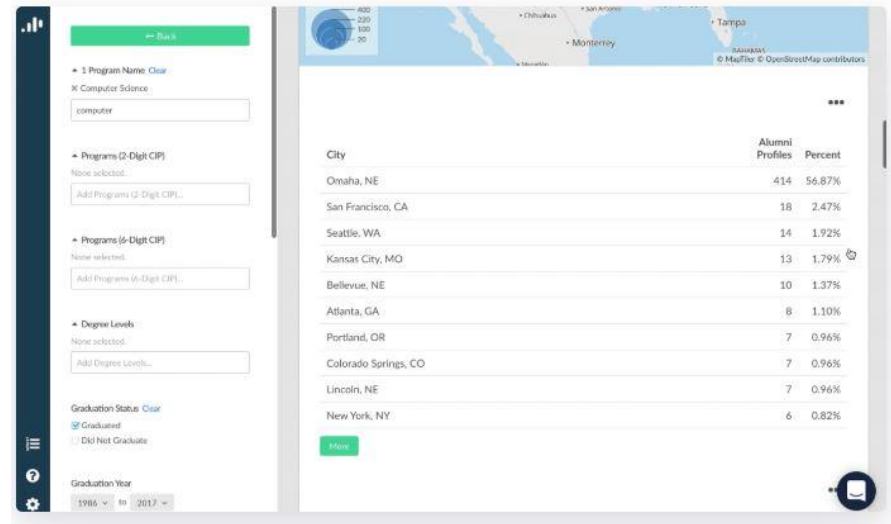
← Back

▲ 1 Program Name Clear

✕ Computer Science

computer

▲ Programs (2-Digit CIP)

None selected.

Add Programs (2-Digit CIP)...

▲ Programs (6-Digit CIP)

None selected.

Add Programs (6-Digit CIP)...

▲ Degree Levels

None selected.

Add Degree Levels...

Graduation Status Clear

☑ Graduated

☐ Did Not Graduate

Graduation Year

1986 to 2017

400
220
100
20

Chihuahua

San Antonio

Tampa

Monterrey

BAHAMAS

© MapTiler © OpenStreetMap contributors

•••

| City | Alumni Profiles | Percent |
|---|---|---|
| Omaha, NE | 414 | 56.87% |
| San Francisco, CA | 18 | 2.47% |
| Seattle, WA | 14 | 1.92% |
| Kansas City, MO | 13 | 1.79% |
| Bellevue, NE | 10 | 1.37% |
| Atlanta, GA | 8 | 1.10% |
| Portland, OR | 7 | 0.96% |
| Colorado Springs, CO | 7 | 0.96% |
| Lincoln, NE | 7 | 0.96% |
| New York, NY | 6 | 0.82% |

More